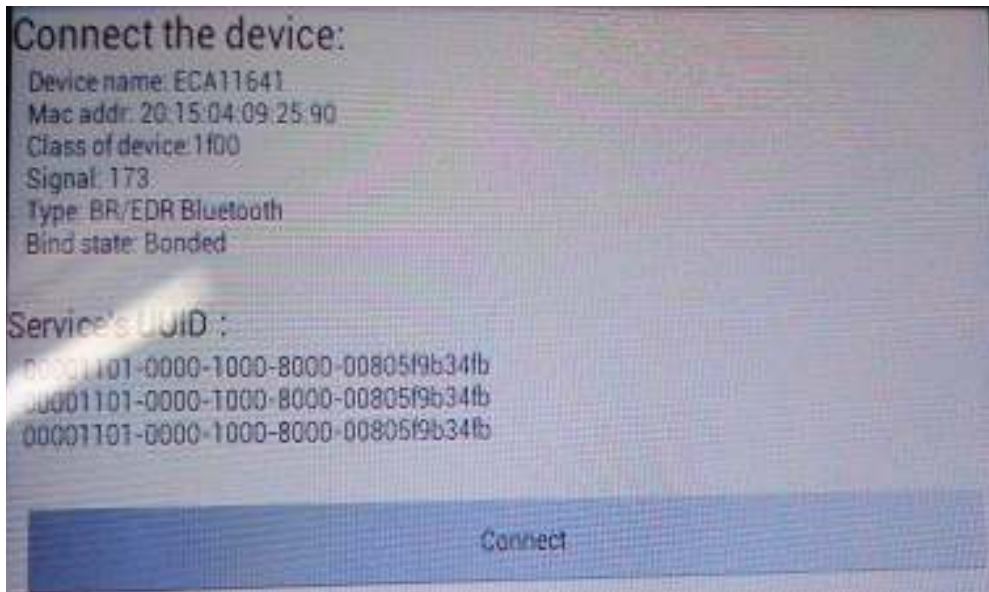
Connect the device:

Device name: ECA11641
Mac addr: 20:15:04:09:25:90
Class of device:1f00
Signal: 173
Type: BR/EDR Bluetooth
Bind state: Bonded

Service's UUID :

00001101-0000-1000-8000-00805f9b34fb
00001101-0000-1000-8000-00805f9b34fb
00001101-0000-1000-8000-00805f9b34fb

Connect